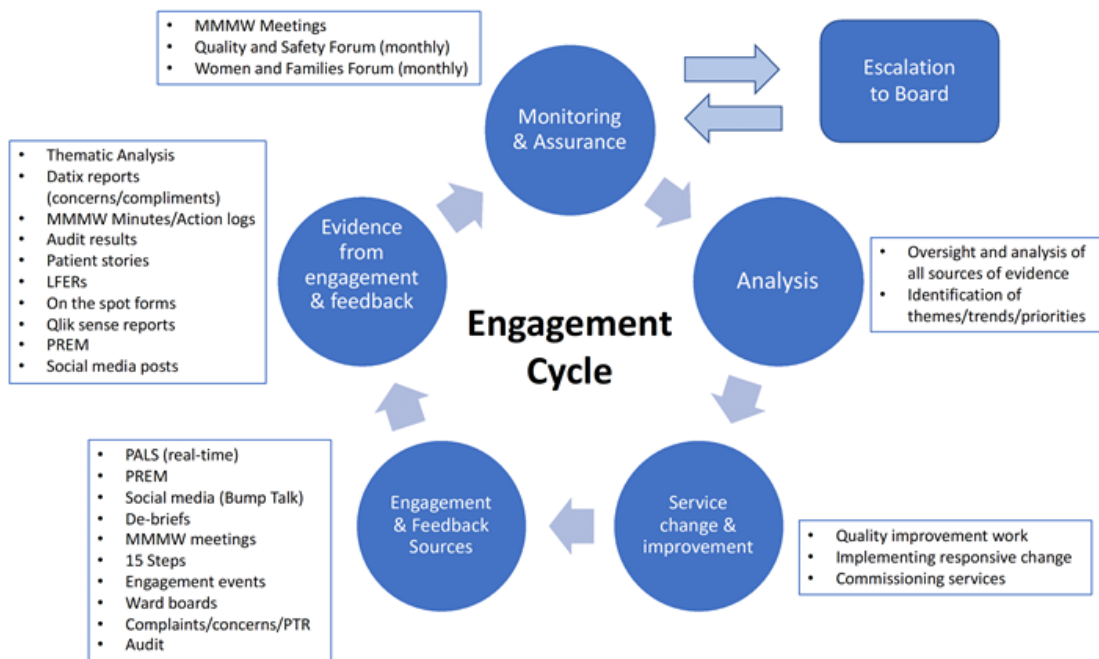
- MMMW Meetings
- Quality and Safety Forum (monthly)
- Women and Families Forum (monthly)

Monitoring & Assurance

Escalation to Board

- Thematic Analysis
- Datix reports (concerns/compliments)
- MMMW Minutes/Action logs
- Audit results
- Patient stories
- LFERs
- On the spot forms
- Qlik sense reports
- PREM
- Social media posts

Evidence from engagement & feedback

Analysis

- Oversight and analysis of all sources of evidence
- Identification of themes/trends/priorities

Engagement Cycle

- PALS (real-time)
- PREM
- Social media (Bump Talk)
- De-briefs
- MMMW meetings
- 15 Steps
- Engagement events
- Ward boards
- Complaints/concerns/PTR
- Audit

Engagement & Feedback Sources

Service change & improvement

- Quality improvement work
- Implementing responsive change
- Commissioning services